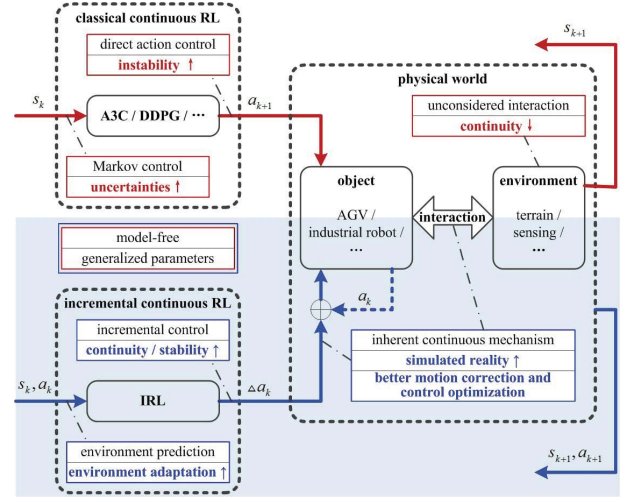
classical continuous RL

direct action control

instability ↑

$s_k$

A3C / DDPG / ···

$a_{k+1}$

Markov control

uncertainties ↑

$s_{k+1}$

physical world

unconsidered interaction

continuity ↓

object

AGV / industrial robot / ···

interaction

environment

terrain / sensing / ···

model-free

generalized parameters

incremental continuous RL

$a_k$

incremental control

continuity / stability ↑

inherent continuous mechanism

simulated reality ↑

better motion correction and control optimization

$s_k, a_k$

IRL

$\Delta a_k$

environment prediction

environment adaptation ↑

$s_{k+1}, a_{k+1}$